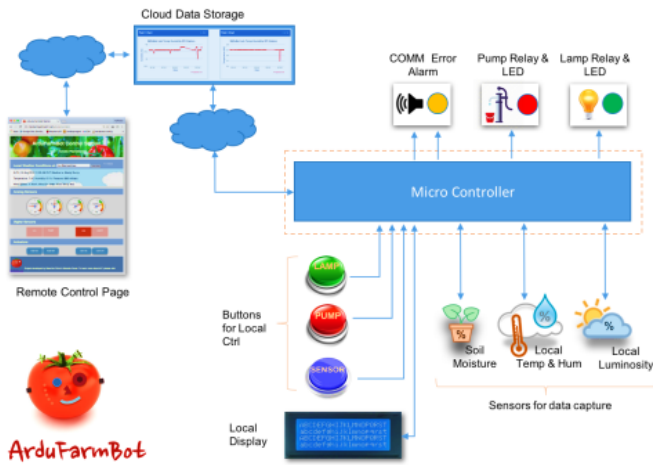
Cloud Data Storage

COMM Error Alarm

Pump Relay & LED

Lamp Relay & LED

Micro Controller

Remote Control Page

Buttons for Local Ctrl

LAMP

PUMP

SENSOR

%

Soil Moisture

%

Local Temp & Hum

%

Local Luminosity

Sensors for data capture

Local Display

ArduFarmBot